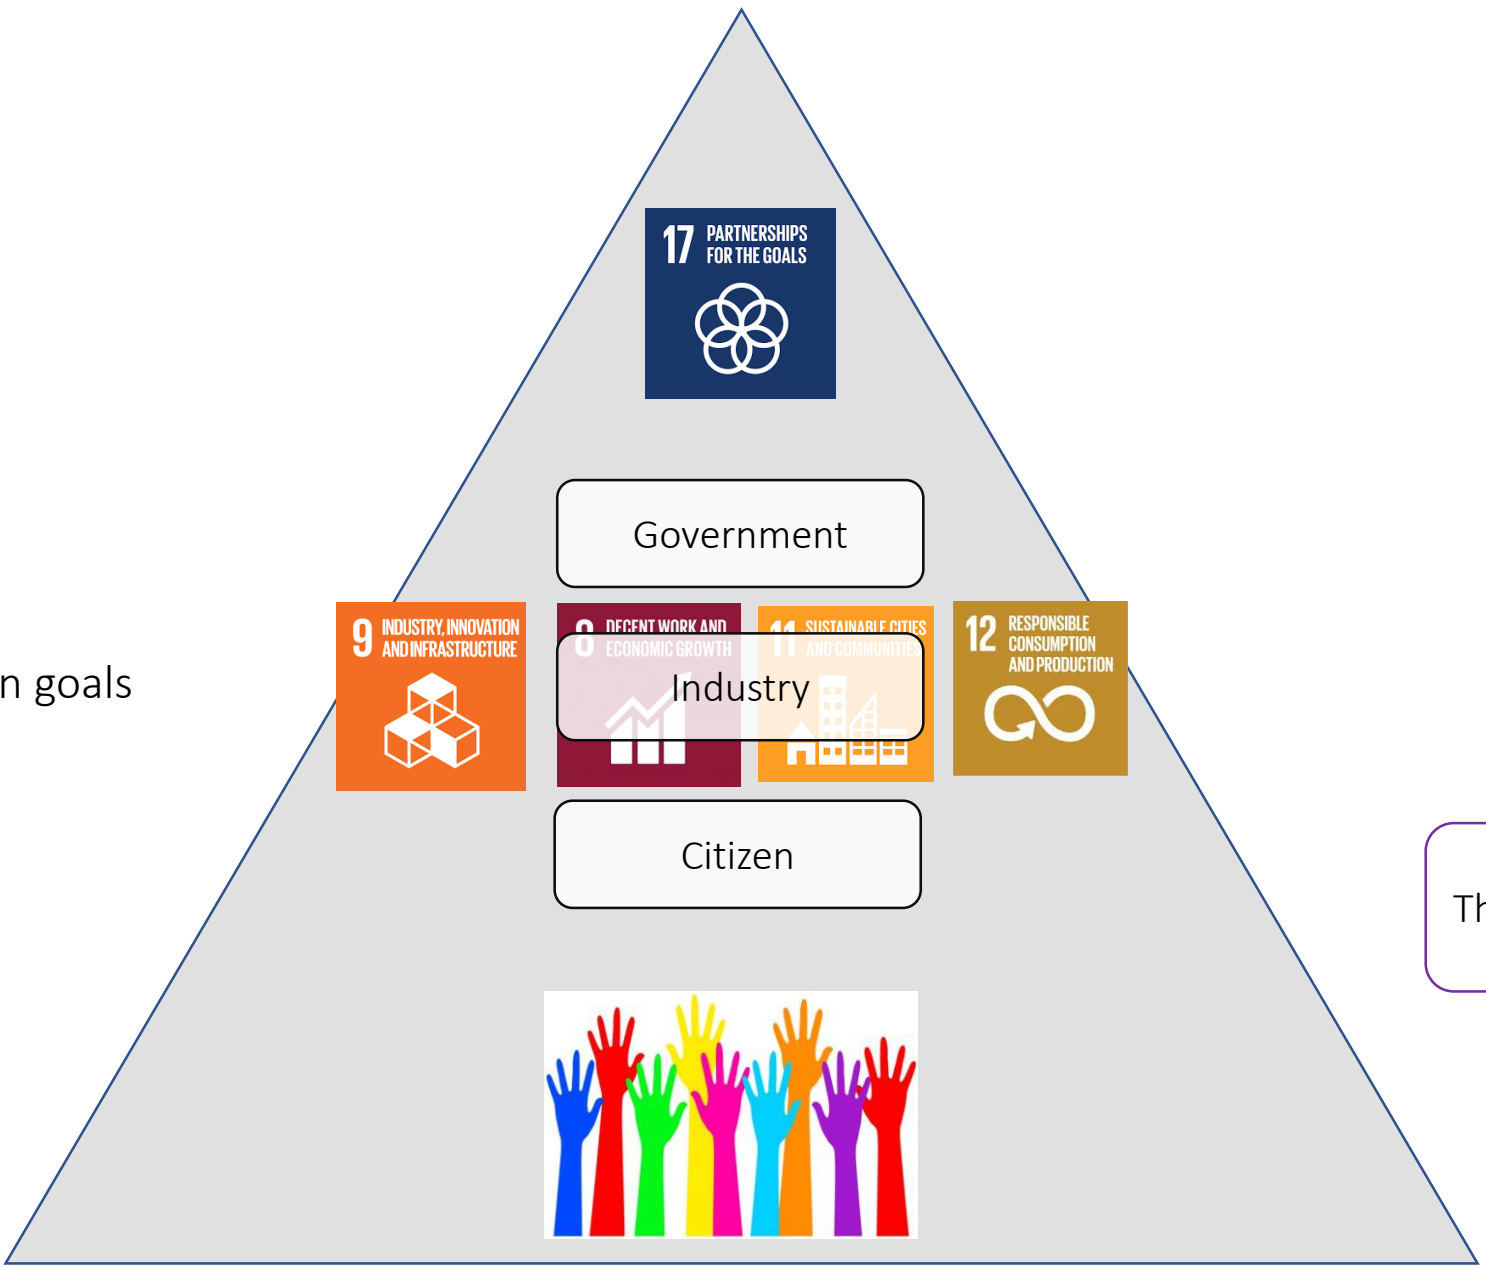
n goals

17 PARTNERSHIPS FOR THE GOALS

Government

9 INDUSTRY, INNOVATION AND INFRASTRUCTURE

8 DECENT WORK AND ECONOMIC GROWTH

11 SUSTAINABLE CITIES AND COMMUNITIES

12 RESPONSIBLE CONSUMPTION AND PRODUCTION

Industry

Citizen

Th